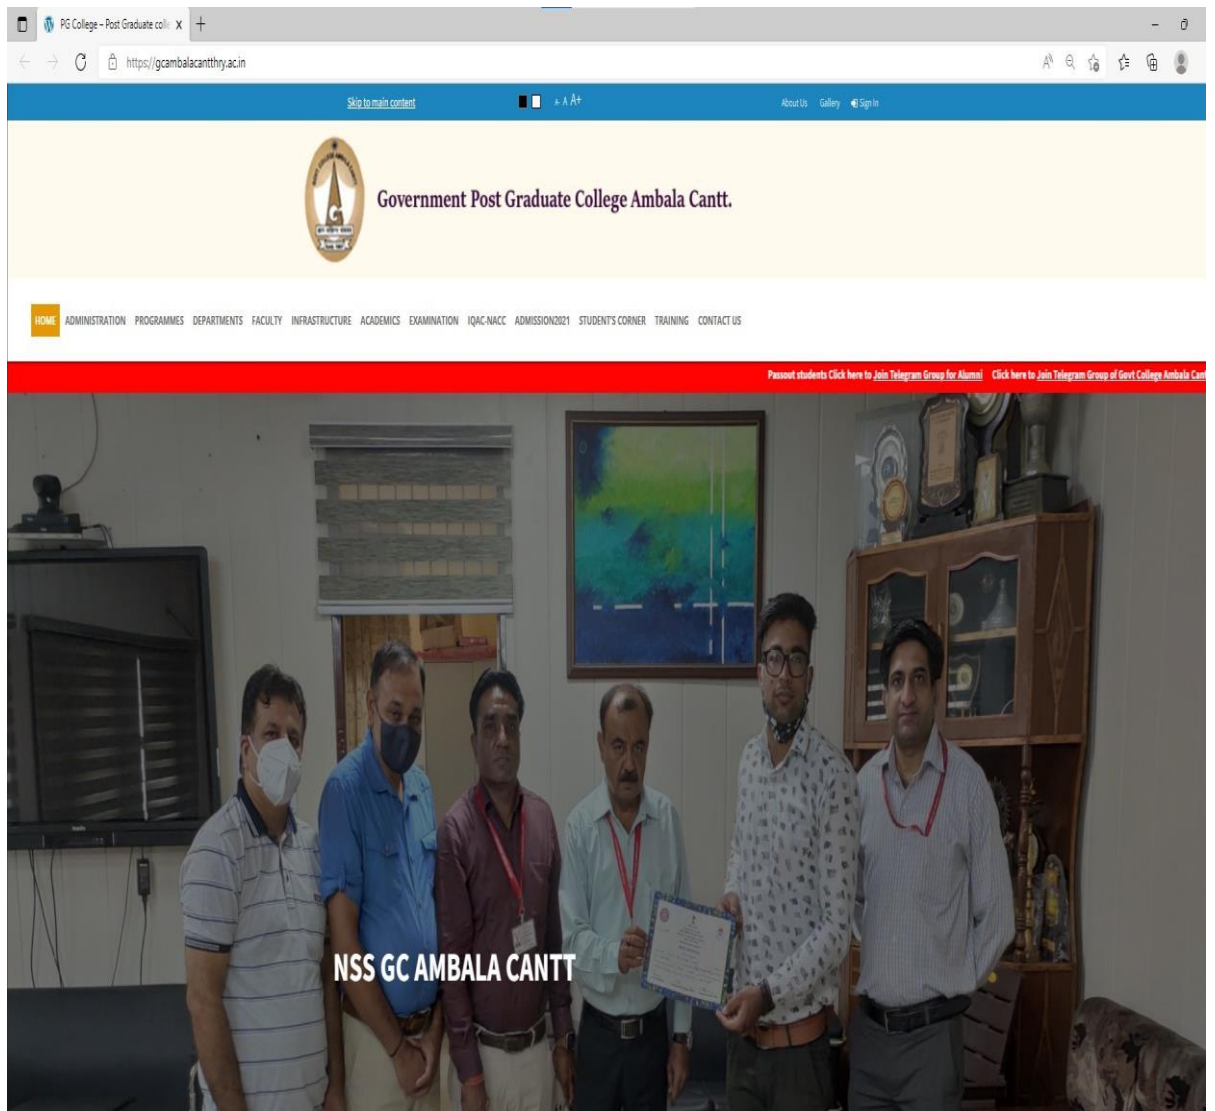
PG College – Post Graduate colle X +

https://gcambalacantthry.ac.in

Skip to main content A- A A+ About Us Gallery Sign In

Government Post Graduate College Ambala Cantt.

HOME ADMINISTRATION PROGRAMMES DEPARTMENTS FACULTY INFRASTRUCTURE ACADEMICS EXAMINATION IQAC-NACC ADMISSION2021 STUDENT'S CORNER TRAINING CONTACT US

Passout students Click here to Join Telegram Group for Alumni Click here to Join Telegram Group of Govt College Ambala Cant

NSS GC AMBALA CANTT